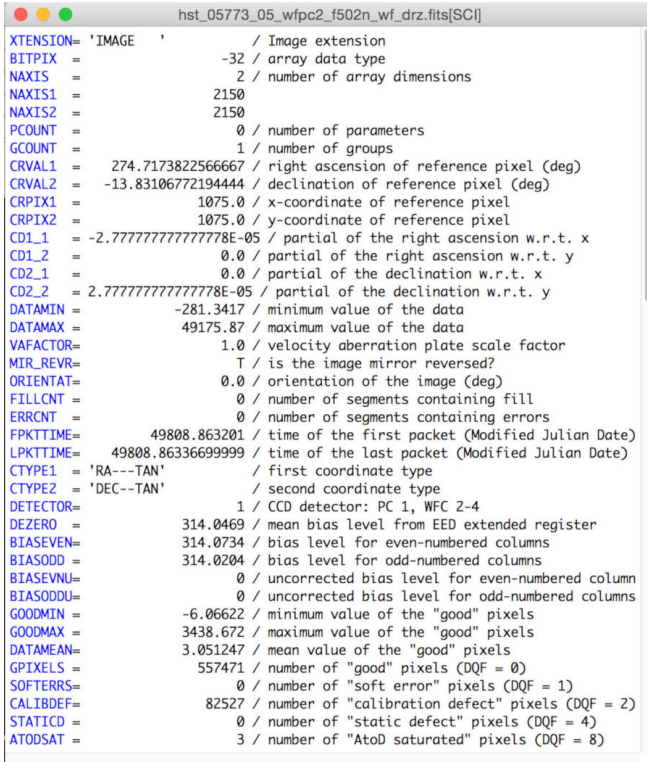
hst_05773_05_wfpc2_f502n_wf_drz.fits[SCI]

XTENSION= 'IMAGE   ' / Image extension
BITPIX = -32 / array data type
NAXIS = 2 / number of array dimensions
NAXIS1 = 2150
NAXIS2 = 2150
PCOUNT = 0 / number of parameters
GCOUNT = 1 / number of groups
CRVAL1 = 274.7173822566667 / right ascension of reference pixel (deg)
CRVAL2 = -13.83106772194444 / declination of reference pixel (deg)
CRPIX1 = 1075.0 / x-coordinate of reference pixel
CRPIX2 = 1075.0 / y-coordinate of reference pixel
CD1_1 = -2.777777777777778E-05 / partial of the right ascension w.r.t. x
CD1_2 = 0.0 / partial of the right ascension w.r.t. y
CD2_1 = 0.0 / partial of the declination w.r.t. x
CD2_2 = 2.777777777777778E-05 / partial of the declination w.r.t. y
DATAMIN = -281.3417 / minimum value of the data
DATAMAX = 49175.87 / maximum value of the data
VAFACTOR= 1.0 / velocity aberration plate scale factor
MIR_REVR= T / is the image mirror reversed?
ORIENTAT= 0.0 / orientation of the image (deg)
FILLCNT = 0 / number of segments containing fill
ERRCNT = 0 / number of segments containing errors
FPKTTIME= 49808.863201 / time of the first packet (Modified Julian Date)
LPKTTIME= 49808.86336699999 / time of the last packet (Modified Julian Date)
CTYPE1 = 'RA---TAN' / first coordinate type
CTYPE2 = 'DEC--TAN' / second coordinate type
DETECTOR= 1 / CCD detector: PC 1, WFC 2-4
DEZERO = 314.0469 / mean bias level from EED extended register
BIASEVEN= 314.0734 / bias level for even-numbered columns
BIASODD = 314.0204 / bias level for odd-numbered columns
BIASEVNU= 0 / uncorrected bias level for even-numbered column
BIASODDU= 0 / uncorrected bias level for odd-numbered columns
GOODMIN = -6.06622 / minimum value of the "good" pixels
GOODMAX = 3438.672 / maximum value of the "good" pixels
DATAMEAN= 3.051247 / mean value of the "good" pixels
GPIXELS = 557471 / number of "good" pixels (DQF = 0)
SOFTERRS= 0 / number of "soft error" pixels (DQF = 1)
CALIBDEF= 82527 / number of "calibration defect" pixels (DQF = 2)
STATICD = 0 / number of "static defect" pixels (DQF = 4)
ATODSAT = 3 / number of "AtoD saturated" pixels (DQF = 8)